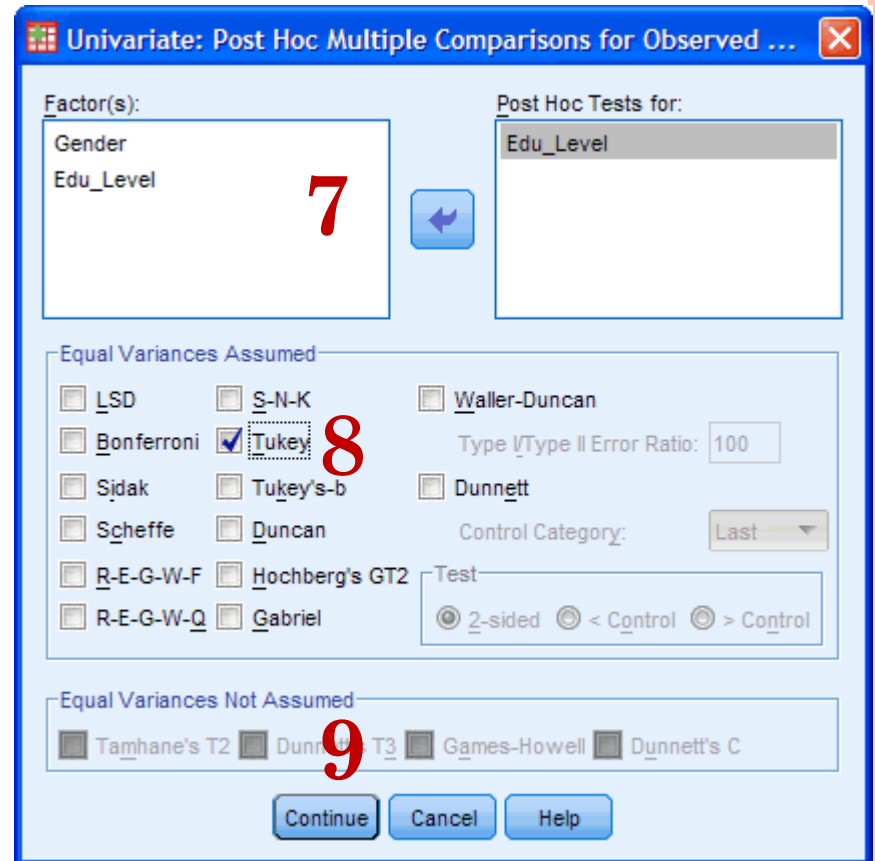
Univariate: Post Hoc Multiple Comparisons for Observed ...

Factor(s):
Gender
Edu_Level

7

Post Hoc Tests for:
Edu_Level

Equal Variances Assumed
LSD
Bonferroni
Sidak
Scheffe
R-E-G-W-F
R-E-G-W-Q
S-N-K
Tukey
8
Tukey's-b
Duncan
Hochberg's GT2
Gabriel
Waller-Duncan
Type I/Type II Error Ratio: 100
Dunnett
Control Category: Last
Test
2-sided
< Control
> Control

Equal Variances Not Assumed
Tamhane's T2
Dunn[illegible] T3
9
Games-Howell
Dunnett's C

Continue
Cancel
Help